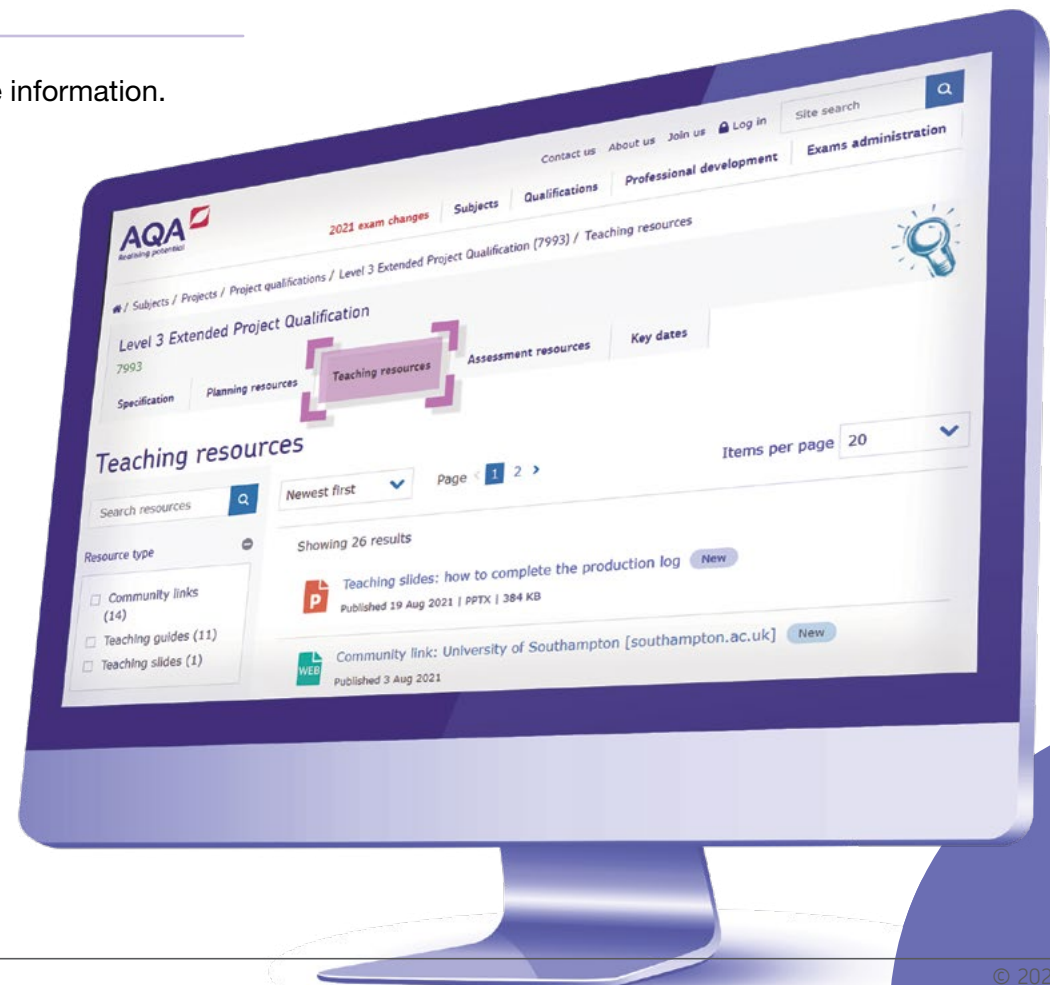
e information.

Contact us About us Join us Log in Site search

AQA Realising potential

2021 exam changes Subjects Qualifications Professional development Exams administration

/ Subjects / Projects / Project qualifications / Level 3 Extended Project Qualification (7993) / Teaching resources

Level 3 Extended Project Qualification
7993

Specification Planning resources Teaching resources Assessment resources Key dates

Teaching resources

Items per page 20

Search resources

Newest first

Page 1 2 >

Resource type

Showing 26 results

Community links (14)
Teaching guides (11)
Teaching slides (1)

P Teaching slides: how to complete the production log New
Published 19 Aug 2021 | PPTX | 384 KB

WEB Community link: University of Southampton [southampton.ac.uk] New
Published 3 Aug 2021

© 202